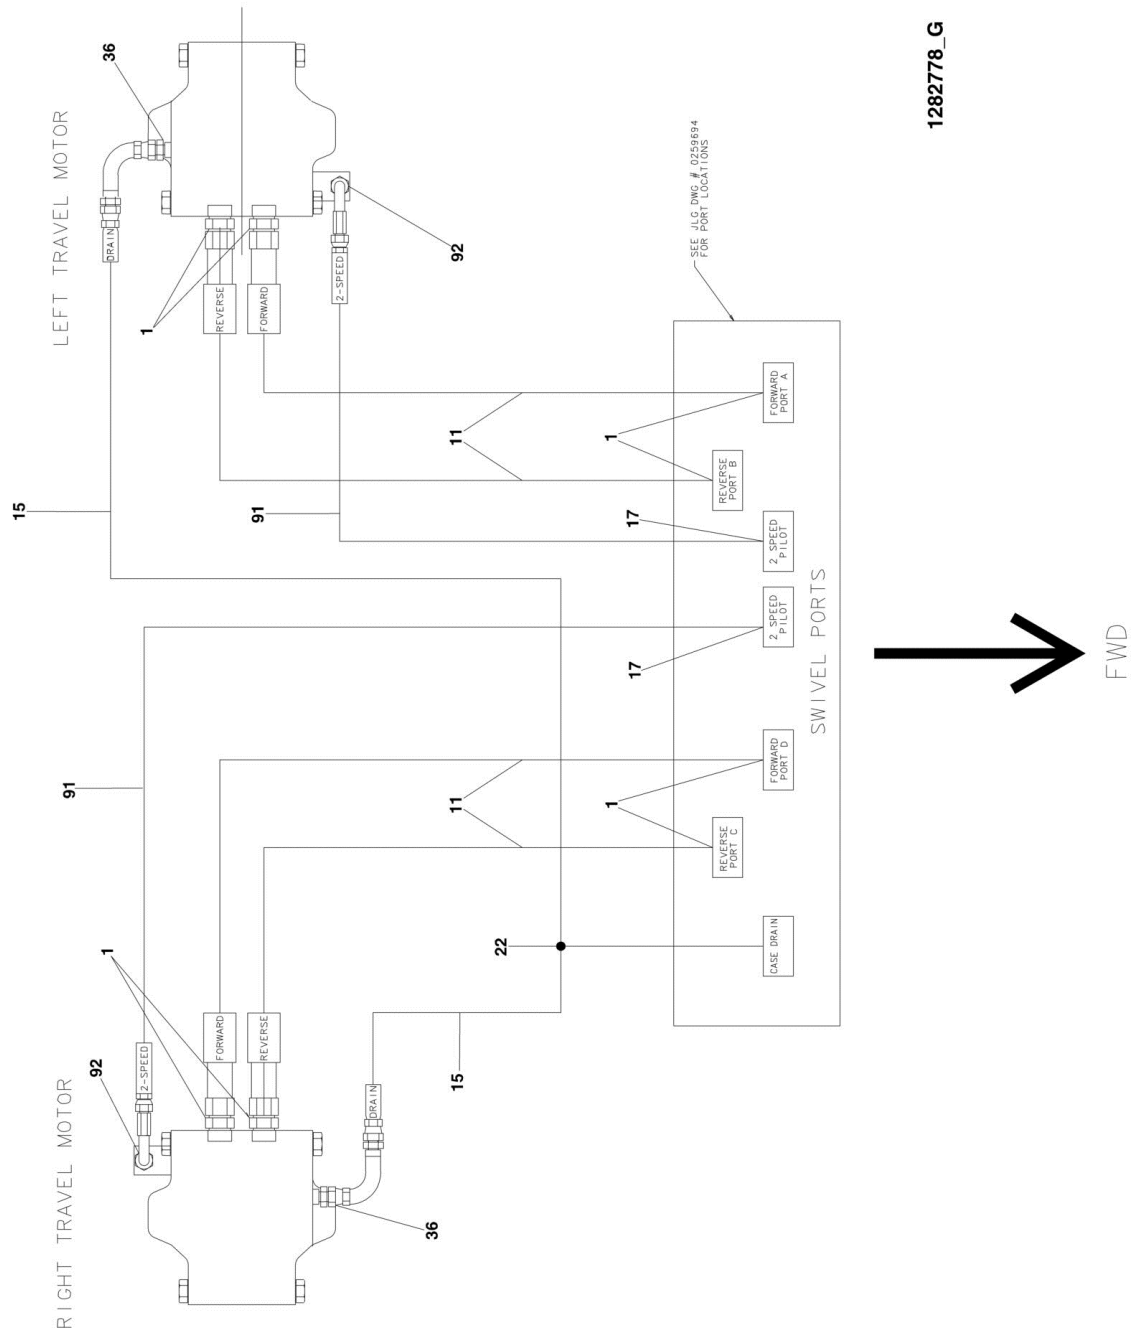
LEFT TRAVEL MOTOR

36

DRAIN

REVERSE

FORWARD

2-SPEED

1

92

15

91

11

11

1

1

17

17

SEE JLG DWG # 0259694
FOR PORT LOCATIONS

FORWARD
PORT A

REVERSE
PORT B

2 SPEED
PILOT

2 SPEED
PILOT

SWIVEL PORTS

FORWARD
PORT D

REVERSE
PORT C

CASE DRAIN

22

91

1

92

2-SPEED

FORWARD

REVERSE

DRAIN

15

36

RIGHT TRAVEL MOTOR

FWD

1282778_G